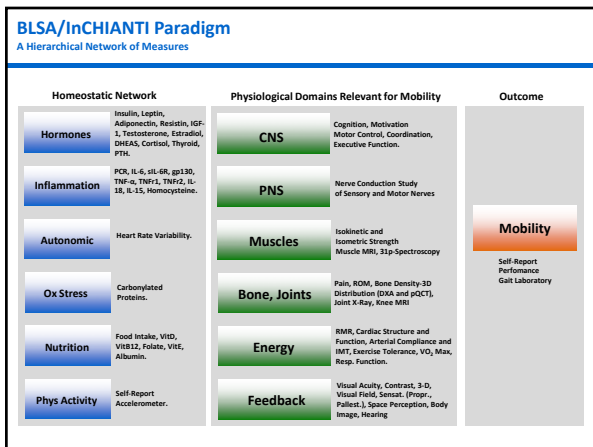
BLSA/InCHIANTI Paradigm
A Hierarchical Network of Measures

Homeostatic Network

Hormones
Insulin, Leptin, Adiponectin, Resistin, IGF-1, Testosterone, Estradiol, DHEAS, Cortisol, Thyroid, PTH.

Inflammation
PCR, IL-6, sIL-6R, gp130, TNF-α, TNFr1, TNFr2, IL-18, IL-15, Homocysteine.

Autonomic
Heart Rate Variability.

Ox Stress
Carbonylated Proteins.

Nutrition
Food Intake, VitD, VitB12, Folate, VitE, Albumin.

Phys Activity
Self-Report Accelerometer.

Physiological Domains Relevant for Mobility

CNS
Cognition, Motivation Motor Control, Coordination, Executive Function.

PNS
Nerve Conduction Study of Sensory and Motor Nerves

Muscles
Isokinetic and Isometric Strength Muscle MRI, 31p-Spectroscopy

Bone, Joints
Pain, ROM, Bone Density-3D Distribution (DXA and pQCT), Joint X-Ray, Knee MRI

Energy
RMR, Cardiac Structure and Function, Arterial Compliance and IMT, Exercise Tolerance, VO$_2$ Max, Resp. Function.

Feedback
Visual Acuity, Contrast, 3-D, Visual Field, Sensat. (Propr., Pallest.), Space Perception, Body Image, Hearing

Outcome

Mobility
Self-Report
Perfomance
Gait Laboratory